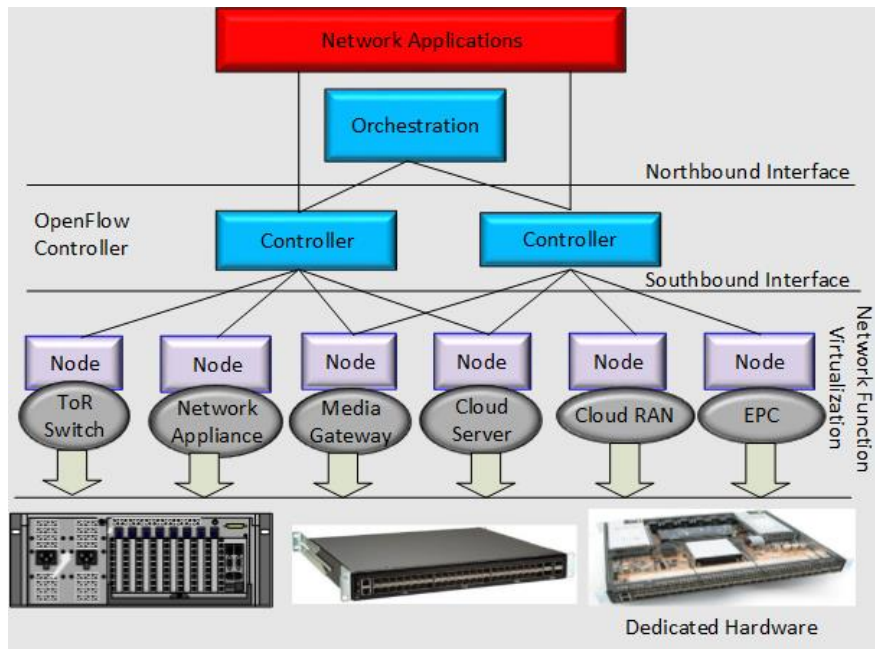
Network Applications

Orchestration

Northbound Interface

OpenFlow Controller

Controller

Controller

Southbound Interface

Network Function Virtualization

Node

ToR Switch

Node

Network Appliance

Node

Media Gateway

Node

Cloud Server

Node

Cloud RAN

Node

EPC

Dedicated Hardware